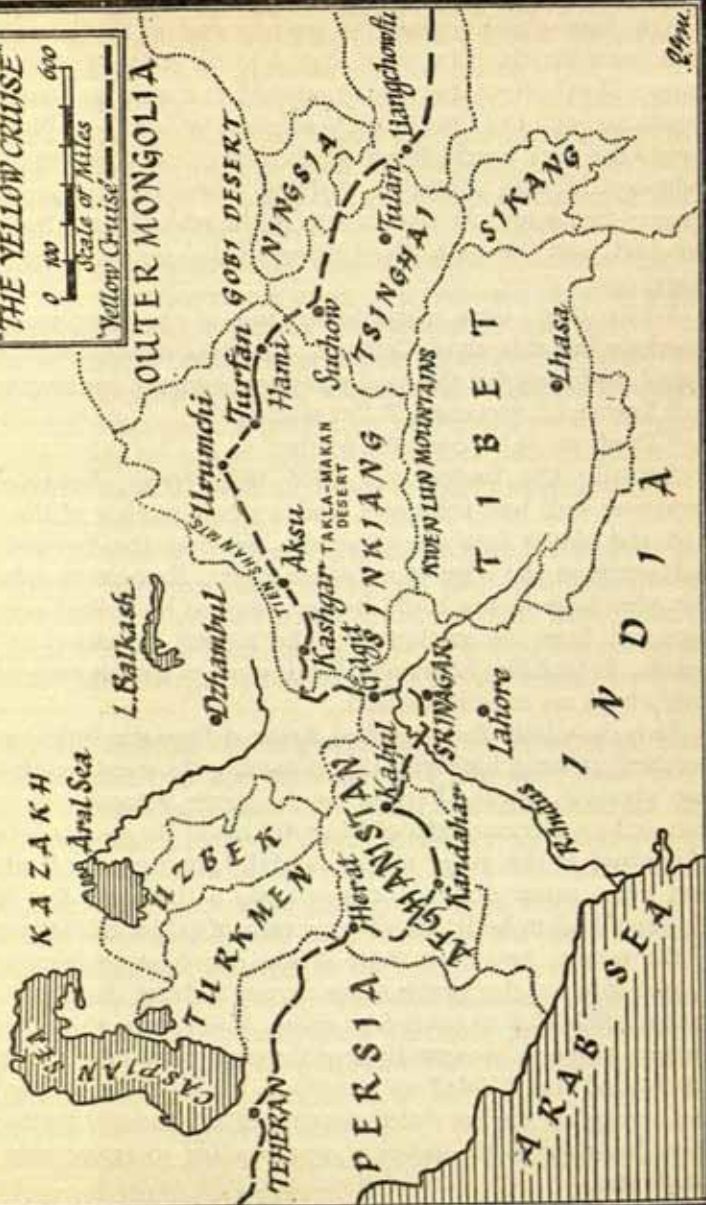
THE YELLOW CRUISE
0 300 600
Scale of Miles
Yellow Cruise

OUTER MONGOLIA
GOBI DESERT
NINGSIA
Liangchowfu
Sining
Tulan
TSINGHAI
SIKANG
Suchow
Hami
Turfan
Urumchi
TIEN SHAN MTS.
Aksu
TAKLA-MAKAN DESERT
SINKIANG
KWEN LUN MOUNTAINS
TIBET
Lhasa
Kashgar
Gilgit
SRINAGAR
Lahore
INDIA
R. Indus
L. Balkash
Dzhambul
KAZAKH
Aral Sea
UZBEK
TURKMEN
Herat
AFGHANISTAN
Kabul
Kandahar
CASPIAN SEA
TEHERAN
PERSIA
ARAB SEA